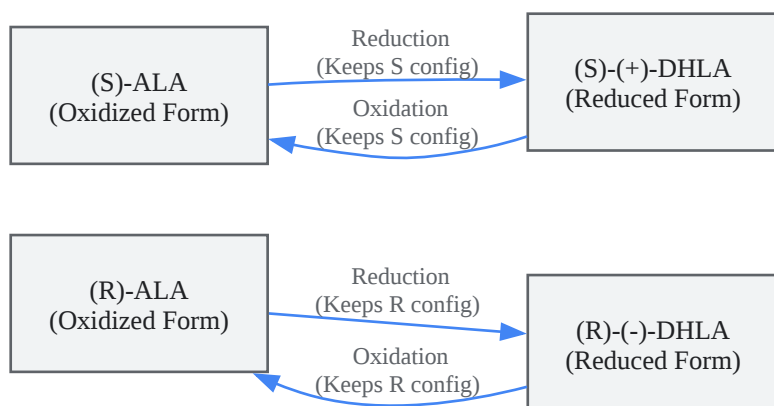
(S)-ALA
(Oxidized Form)

Reduction
(Keeps S config)

(S)-(+)-DHLA
(Reduced Form)

Oxidation
(Keeps S config)

(R)-ALA
(Oxidized Form)

Reduction
(Keeps R config)

(R)-(-)-DHLA
(Reduced Form)

Oxidation
(Keeps R config)